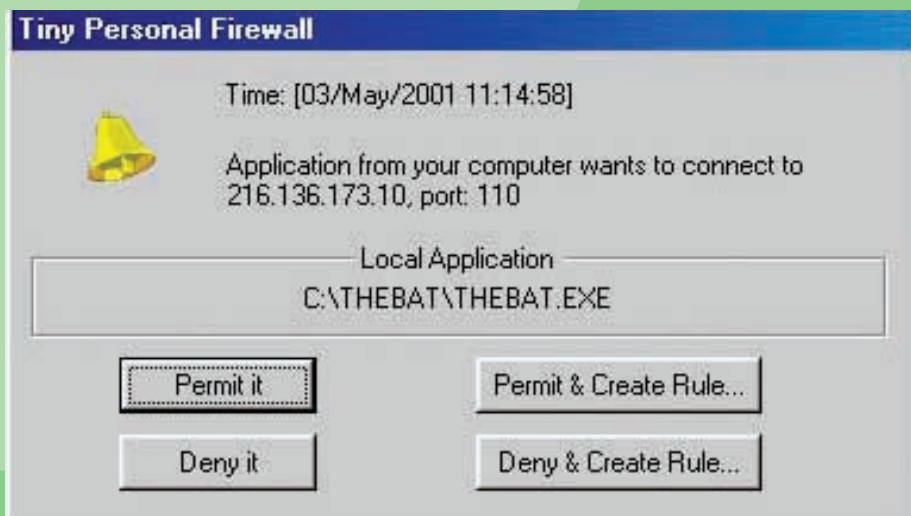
Tiny Personal Firewall

Time: [03/May/2001 11:14:58]

Application from your computer wants to connect to 216.136.173.10, port: 110

Local Application

C:\THEBAT\THEBAT.EXE

Permit it

Permit & Create Rule...

Deny it

Deny & Create Rule...